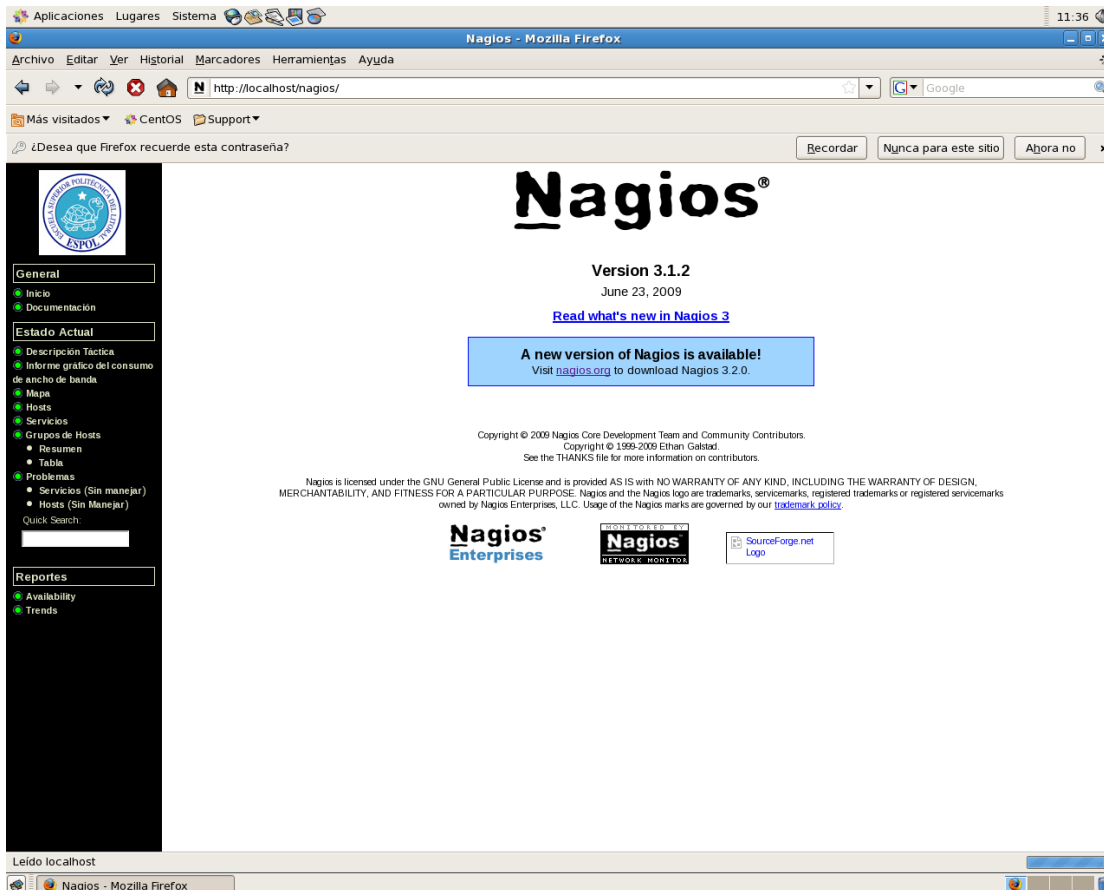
Aplicaciones Lugares Sistema

11:36

Nagios - Mozilla Firefox

Archivo Editar Ver Historial Marcadores Herramientas Ayuda

http://localhost/nagios/

Google

Más visitados CentOS Support

¿Desea que Firefox recuerde esta contraseña?

Recordar Nunca para este sitio Ahora no

ESCUELA SUPERIOR POLITECNICA DEL LITORAL ESPOL

General
Inicio
Documentación

Estado Actual
Descripción Táctica
Informe gráfico del consumo de ancho de banda
Mapa
Hosts
Servicios
Grupos de Hosts
Resumen
Tabla
Problemas
Servicios (Sin manejar)
Hosts (Sin Manejar)
Quick Search:

Reportes
Availability
Trends

Nagios®

Version 3.1.2
June 23, 2009

Read what's new in Nagios 3

A new version of Nagios is available!
Visit nagios.org to download Nagios 3.2.0.

Copyright © 2009 Nagios Core Development Team and Community Contributors.
Copyright © 1999-2009 Ethan Galstad.
See the THANKS file for more information on contributors.

Nagios is licensed under the GNU General Public License and is provided AS IS with NO WARRANTY OF ANY KIND, INCLUDING THE WARRANTY OF DESIGN, MERCHANTABILITY, AND FITNESS FOR A PARTICULAR PURPOSE. Nagios and the Nagios logo are trademarks, servicemarks, registered trademarks or registered servicemarks owned by Nagios Enterprises, LLC. Usage of the Nagios marks are governed by our trademark policy.

Nagios Enterprises

MONITORED BY Nagios NETWORK MONITOR

SourceForge.net Logo

Leído localhost

Nagios - Mozilla Firefox